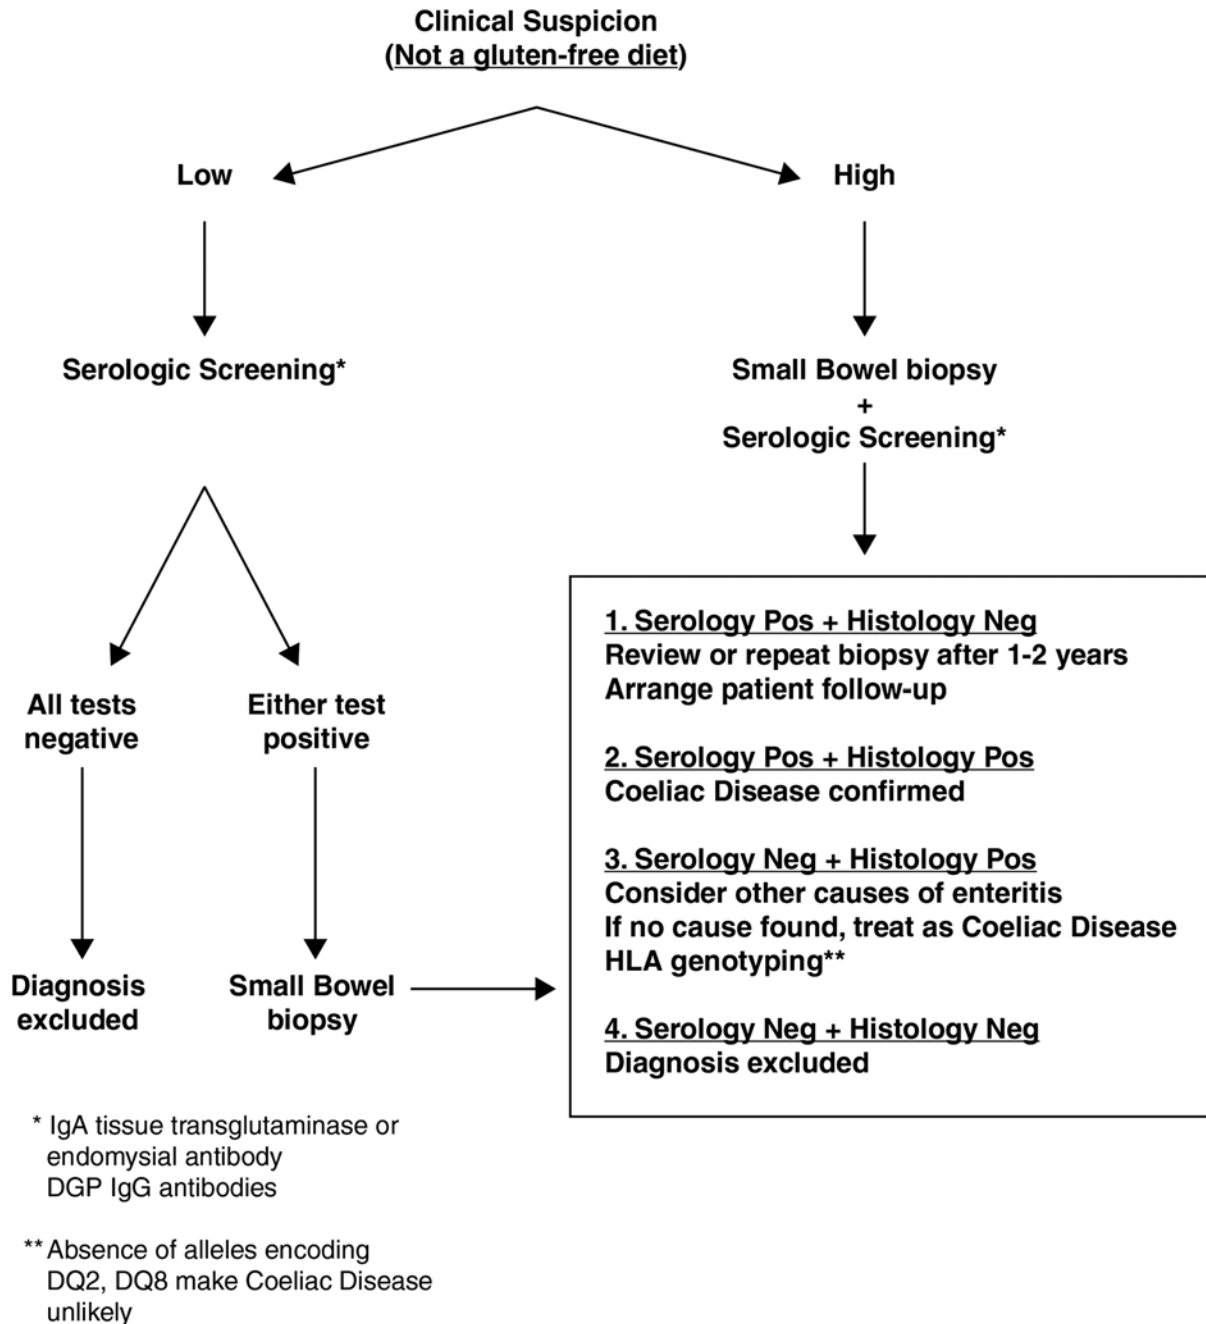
Clinical Suspicion
(Not a gluten-free diet)

Low

High

Serologic Screening*

Small Bowel biopsy
+
Serologic Screening*

All tests negative

Either test positive

Diagnosis excluded

Small Bowel biopsy

1. Serology Pos + Histology Neg
Review or repeat biopsy after 1-2 years
Arrange patient follow-up

2. Serology Pos + Histology Pos
Coeliac Disease confirmed

3. Serology Neg + Histology Pos
Consider other causes of enteritis
If no cause found, treat as Coeliac Disease
HLA genotyping**

4. Serology Neg + Histology Neg
Diagnosis excluded

* IgA tissue transglutaminase or endomysial antibody
DGP IgG antibodies

** Absence of alleles encoding DQ2, DQ8 make Coeliac Disease unlikely